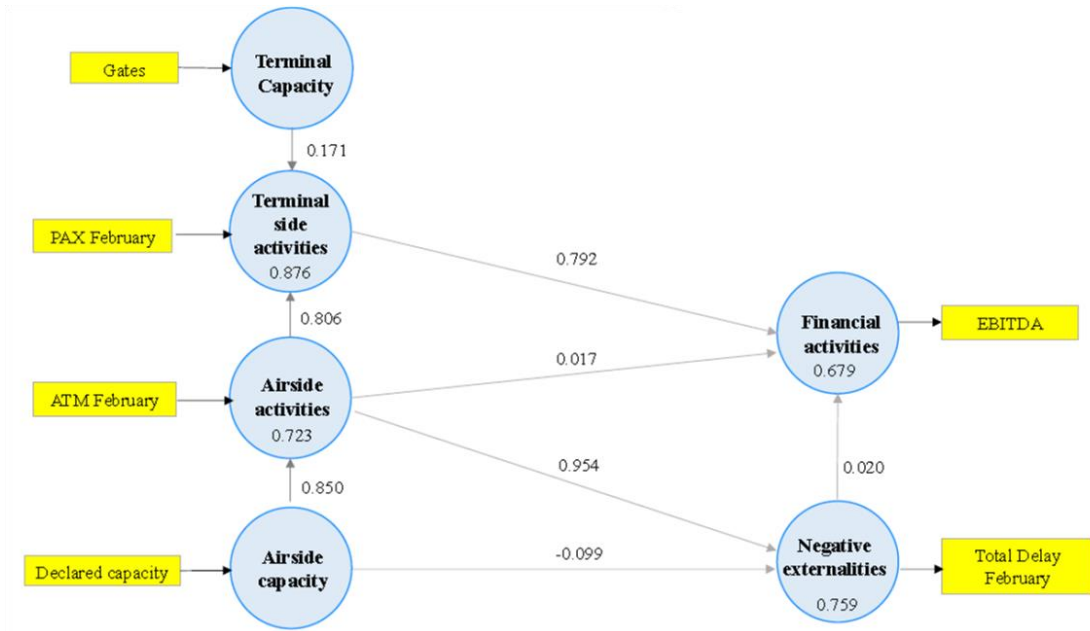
Gates

Terminal Capacity

0.171

PAX February

Terminal side activities
0.876

0.792

0.806

Financial activities
0.679

EBITDA

0.017

ATM February

Airside activities
0.723

0.954

0.020

0.850

Declared capacity

Airside capacity

-0.099

Negative externalities
0.759

Total Delay February